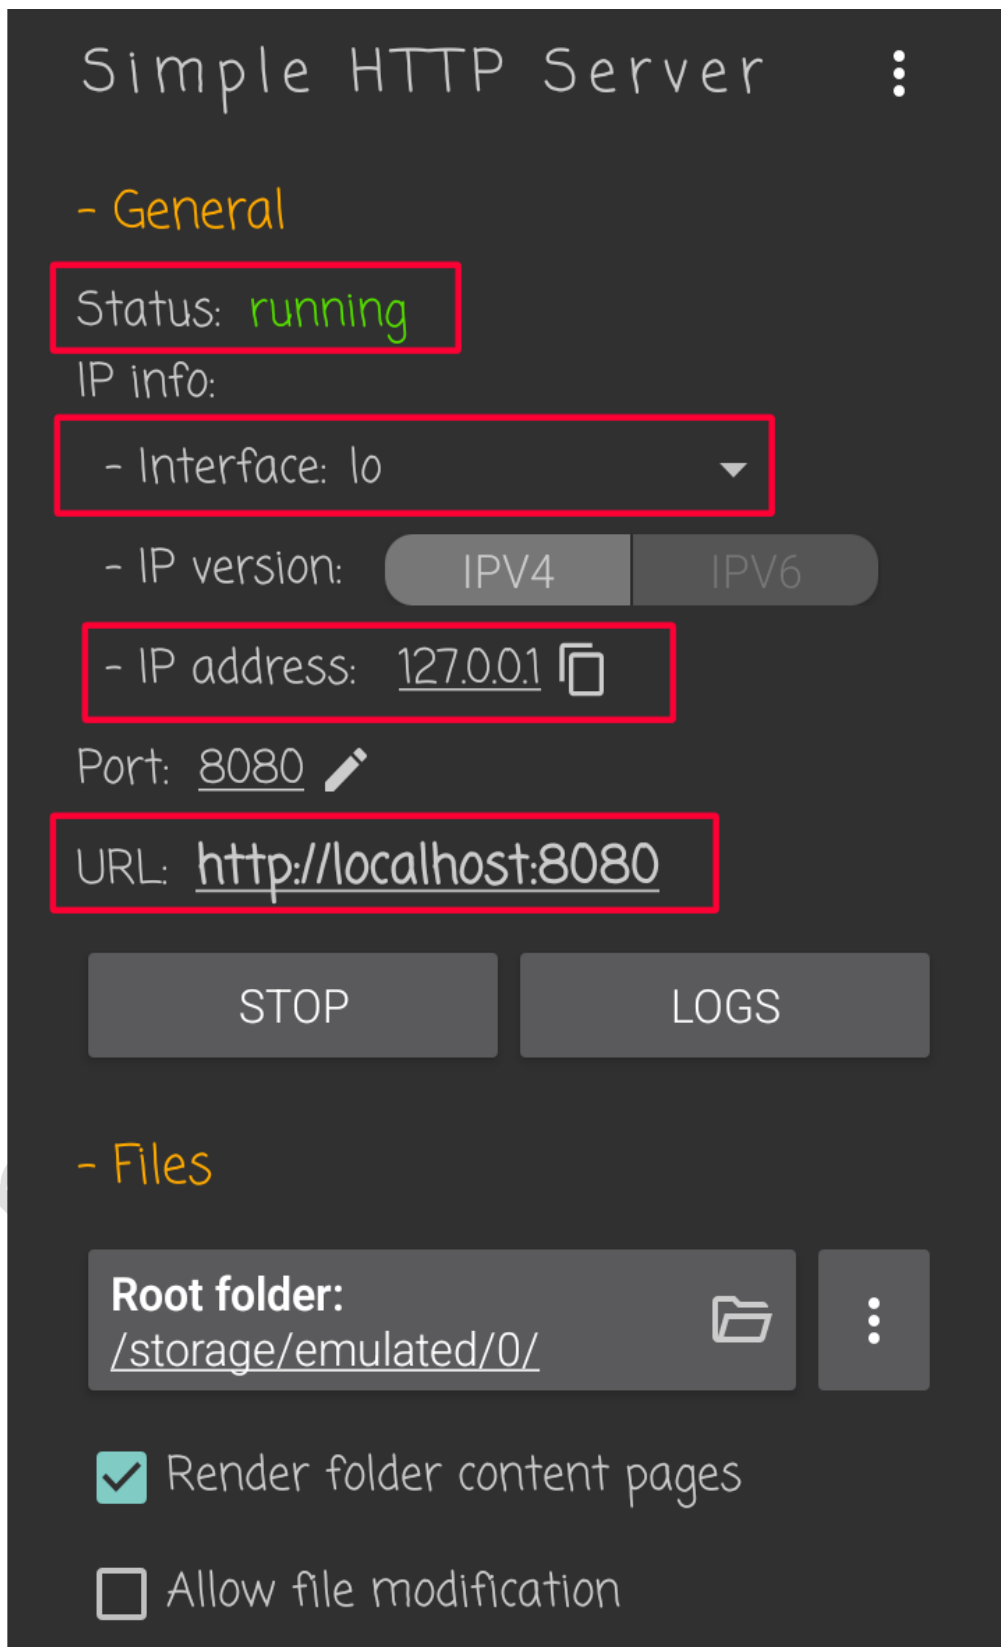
Simple HTTP Server

- General

Status: running

IP info:

- Interface: lo

- IP version: IPV4 IPV6

- IP address: 127.0.0.1

Port: 8080

URL: http://localhost:8080

STOP

LOGS

- Files

Root folder:
/storage/emulated/0/

Render folder content pages

Allow file modification